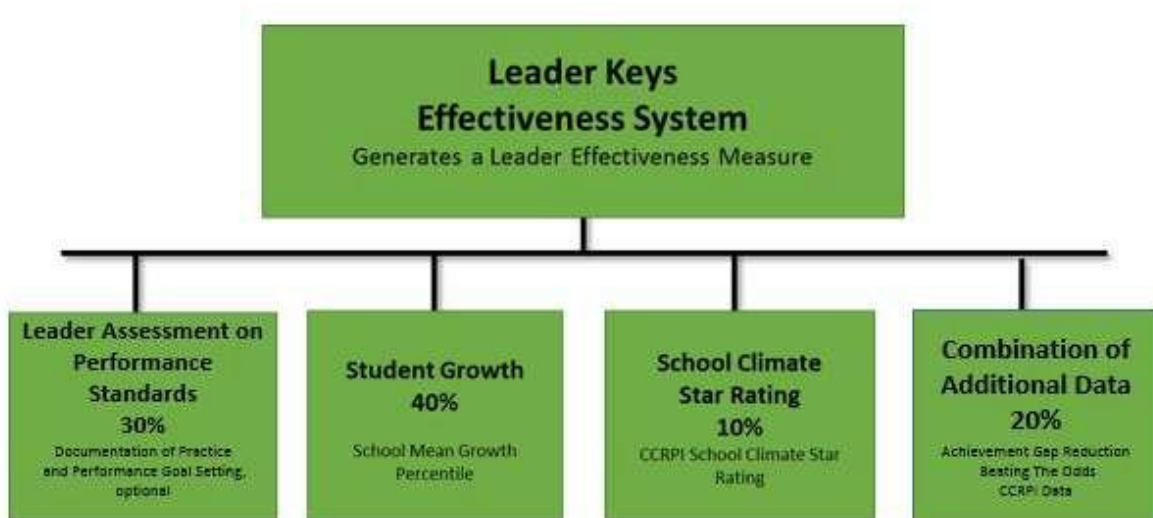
Leader Keys
Effectiveness System
Generates a Leader Effectiveness Measure

Leader Assessment on Performance Standards
30%
Documentation of Practice and Performance Goal Setting, optional

Student Growth
40%
School Mean Growth Percentile

School Climate Star Rating
10%
CCRPI School Climate Star Rating

Combination of Additional Data
20%
Achievement Gap Reduction
Beating The Odds
CCRPI Data